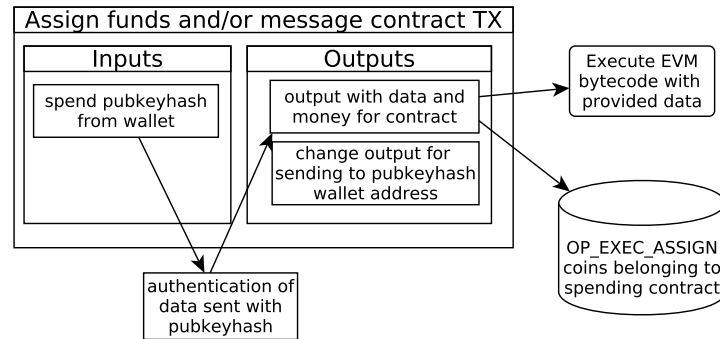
Assign funds and/or message contract TX

Inputs

spend pubkeyhash from wallet

Outputs

output with data and money for contract

change output for sending to pubkeyhash wallet address

Execute EVM bytecode with provided data

OP_EXEC_ASSIGN coins belonging to spending contract

authentication of data sent with pubkeyhash